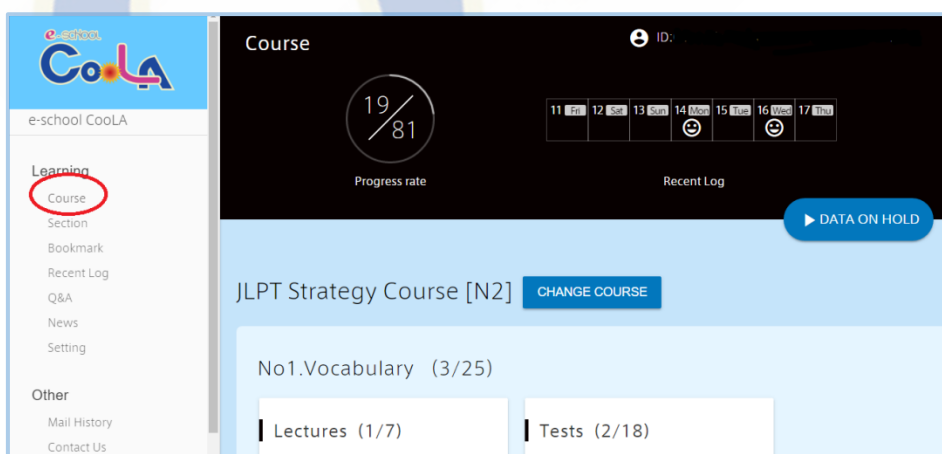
e-school CooLA

e-school CooLA

Learning
Course
Section
Bookmark
Recent Log
Q&A
News
Setting

Other
Mail History
Contact Us

Course

ID: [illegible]

19/81
Progress rate

| 11 Fri | 12 Sat | 13 Sun | 14 Mon | 15 Tue | 16 Wed | 17 Thu |
|---|---|---|---|---|---|---|
| | | | ☺ | | ☺ | |

Recent Log

DATA ON HOLD

JLPT Strategy Course [N2]
CHANGE COURSE

No1.Vocabulary (3/25)

Lectures (1/7)

Tests (2/18)